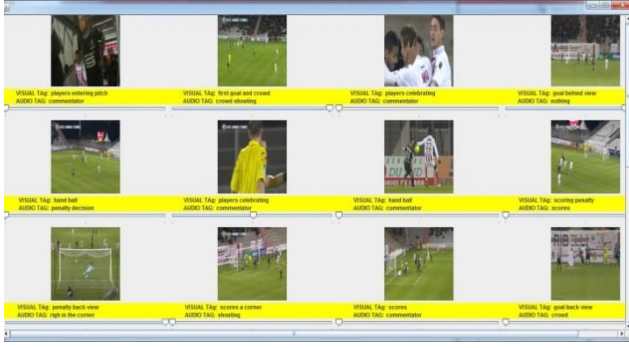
VISUAL TAG: players entering pitch
AUDIO TAG: commentator

VISUAL TAG: first goal and crowd
AUDIO TAG: crowd shouting

VISUAL TAG: players celebrating
AUDIO TAG: commentator

VISUAL TAG: goal behind view
AUDIO TAG: nothing

VISUAL TAG: hand ball
AUDIO TAG: penalty decision

VISUAL TAG: players celebrating
AUDIO TAG: commentator

VISUAL TAG: hand ball
AUDIO TAG: commentator

VISUAL TAG: scoring penalty
AUDIO TAG: scores

VISUAL TAG: penalty back view
AUDIO TAG: righ in the corner

VISUAL TAG: scores a corner
AUDIO TAG: shouting

VISUAL TAG: scores
AUDIO TAG: commentator

VISUAL TAG: goal back view
AUDIO TAG: crowd